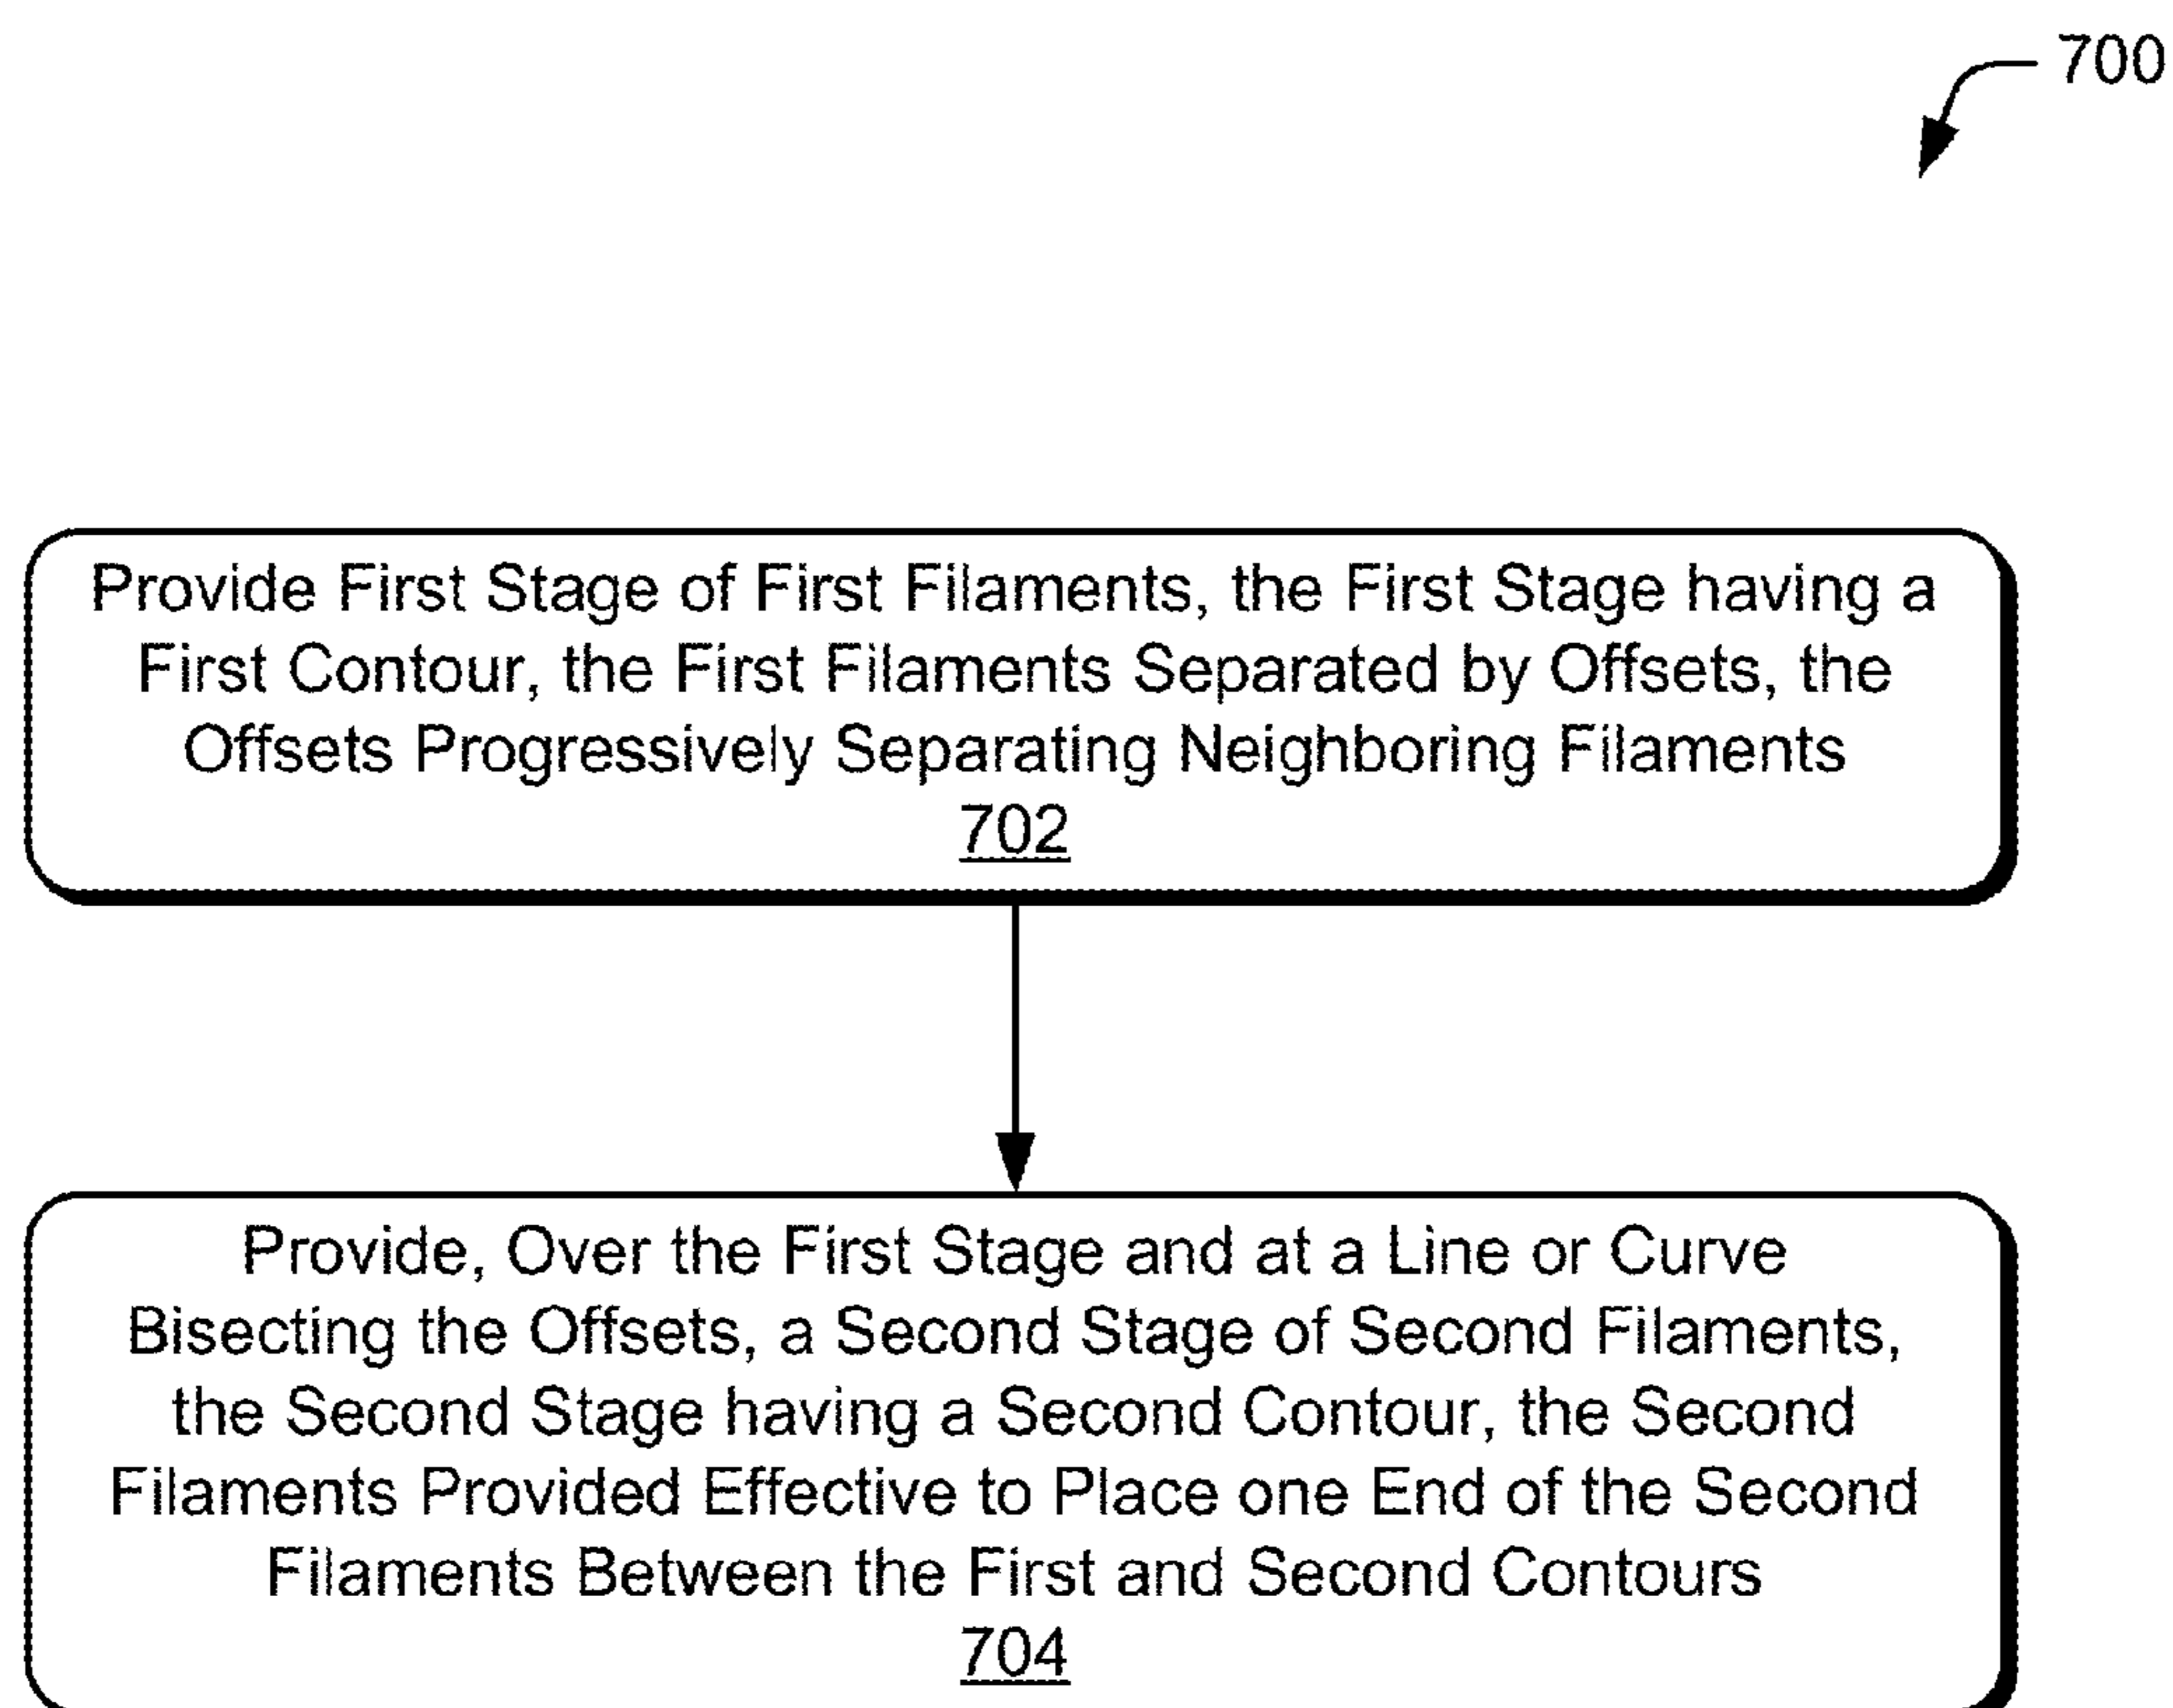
700

Provide First Stage of First Filaments, the First Stage having a First Contour, the First Filaments Separated by Offsets, the Offsets Progressively Separating Neighboring Filaments
702

Provide, Over the First Stage and at a Line or Curve Bisecting the Offsets, a Second Stage of Second Filaments, the Second Stage having a Second Contour, the Second Filaments Provided Effective to Place one End of the Second Filaments Between the First and Second Contours
704